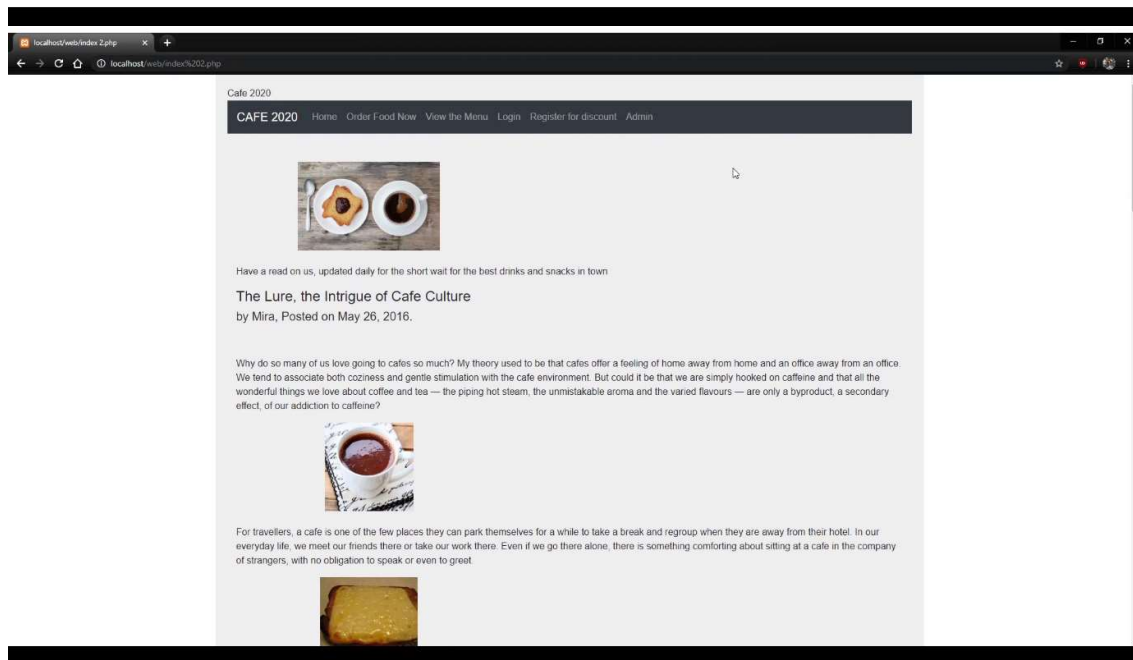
localhost/web/index 2.php

localhost/web/index%202.php

Cafe 2020

CAFE 2020 Home Order Food Now View the Menu Login Register for discount Admin

Have a read on us, updated daily for the short wait for the best drinks and snacks in town

The Lure, the Intrigue of Cafe Culture
by Mira, Posted on May 26, 2016.

Why do so many of us love going to cafes so much? My theory used to be that cafes offer a feeling of home away from home and an office away from an office. We tend to associate both coziness and gentle stimulation with the cafe environment. But could it be that we are simply hooked on caffeine and that all the wonderful things we love about coffee and tea — the piping hot steam, the unmistakable aroma and the varied flavours — are only a byproduct, a secondary effect, of our addiction to caffeine?

For travellers, a cafe is one of the few places they can park themselves for a while to take a break and regroup when they are away from their hotel. In our everyday life, we meet our friends there or take our work there. Even if we go there alone, there is something comforting about sitting at a cafe in the company of strangers, with no obligation to speak or even to greet.